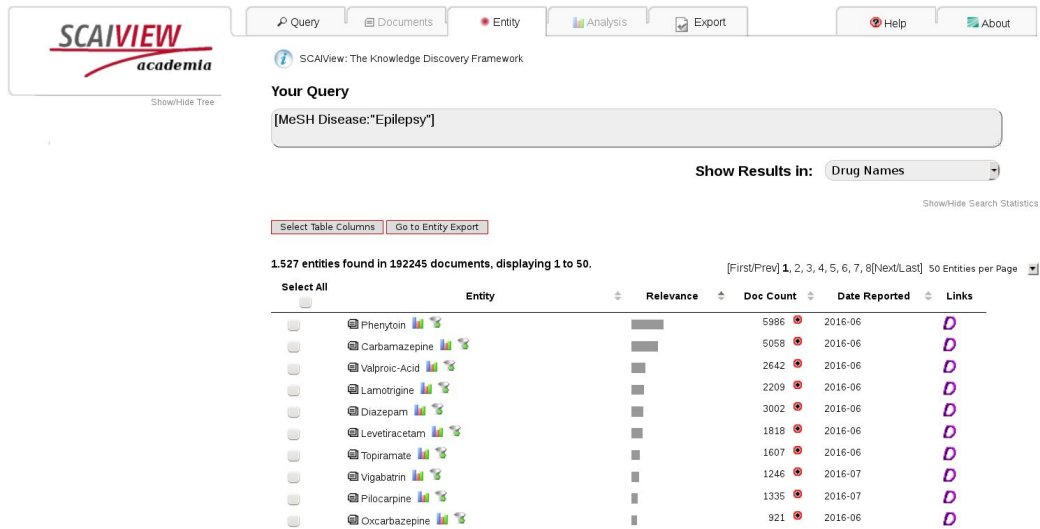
SCAIVIEW academia

Show/Hide Tree

Query | Documents | Entity | Analysis | Export | Help | About

SCAIView: The Knowledge Discovery Framework

Your Query

[MeSH Disease:"Epilepsy"]

Show Results in: Drug Names

Show/Hide Search Statistics

Select Table Columns | Go to Entity Export

1.527 entities found in 192245 documents, displaying 1 to 50.

[First/Prev] 1, 2, 3, 4, 5, 6, 7, 8[Next/Last] 50 Entities per Page

| Select All | Entity | Relevance | Doc Count | Date Reported | Links |
|---|---|---|---|---|---|
| | Phenytoin | | 5986 | 2016-06 | |
| | Carbamazepine | | 5058 | 2016-06 | |
| | Valproic-Acid | | 2642 | 2016-06 | |
| | Lamotrigine | | 2209 | 2016-06 | |
| | Diazepam | | 3002 | 2016-06 | |
| | Levetiracetam | | 1818 | 2016-06 | |
| | Topiramate | | 1607 | 2016-06 | |
| | Vigabatrin | | 1246 | 2016-07 | |
| | Pilocarpine | | 1335 | 2016-07 | |
| | Oxcarbazepine | | 921 | 2016-06 | |